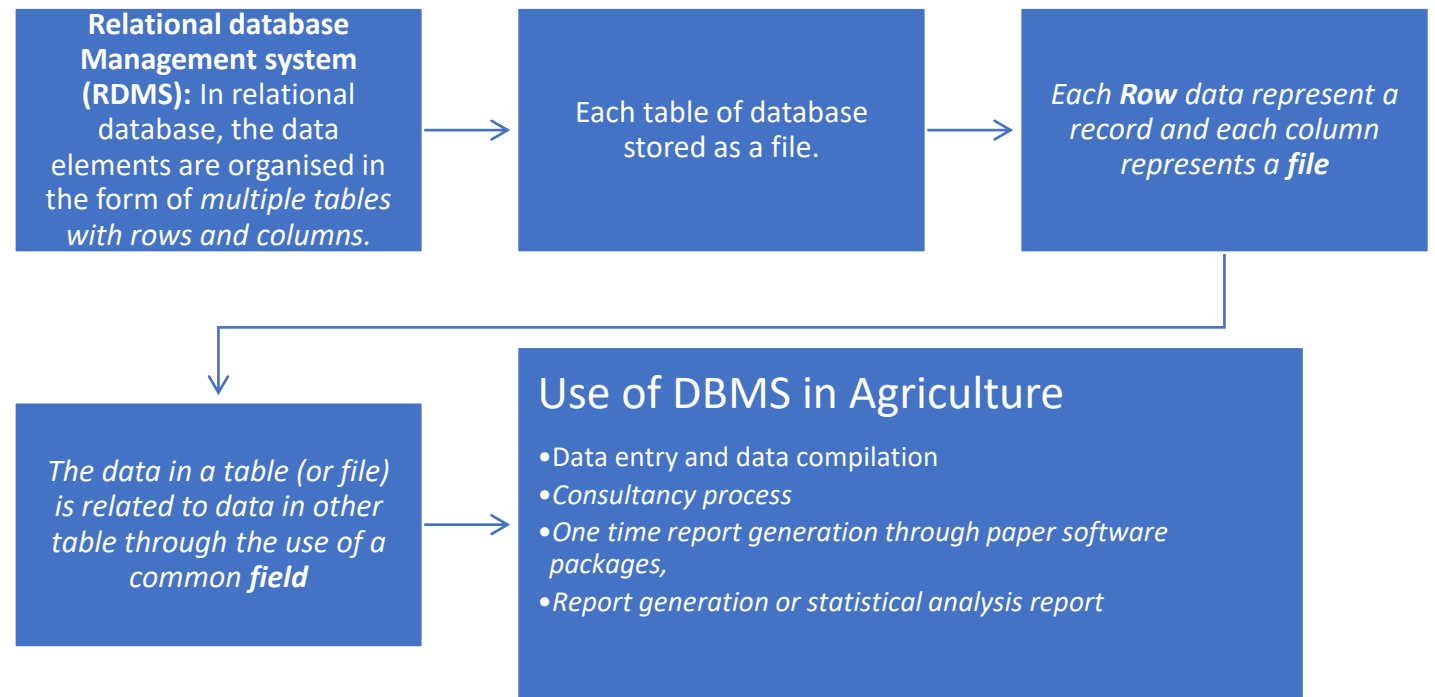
Relational database Management system (RDMS): In relational database, the data elements are organised in the form of multiple tables with rows and columns.

Each table of database stored as a file.

Each Row data represent a record and each column represents a file

The data in a table (or file) is related to data in other table through the use of a common field

Use of DBMS in Agriculture

•Data entry and data compilation
•Consultancy process
•One time report generation through paper software packages,
•Report generation or statistical analysis report